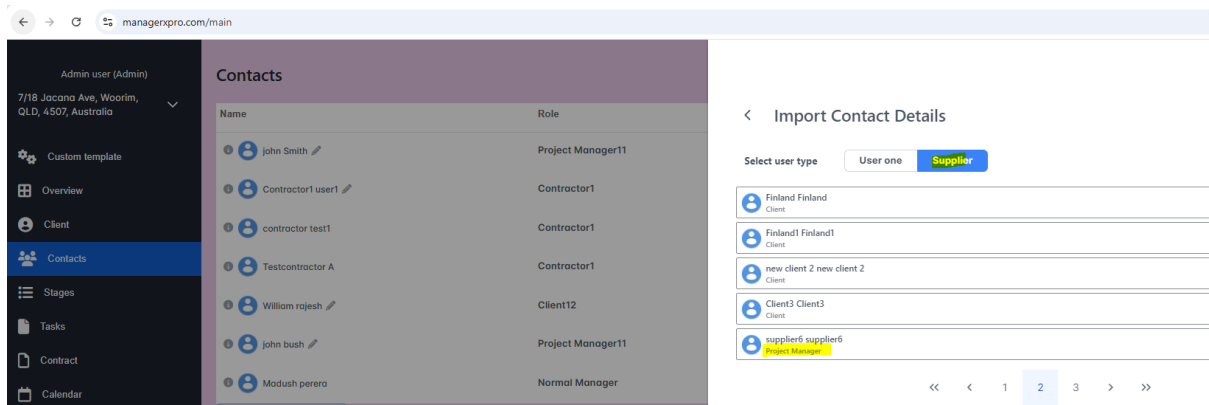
managerxpro.com/main

Admin user (Admin)
7/18 Jacana Ave, Woorim, QLD, 4507, Australia

Custom template
Overview
Client
Contacts
Stages
Tasks
Contract
Calendar

Contacts

| Name | Role |
|---|---|
| john Smith | Project Manager11 |
| Contractor1 user1 | Contractor1 |
| contractor test1 | Contractor1 |
| Testcontractor A | Contractor1 |
| William rajesh | Client12 |
| john bush | Project Manager11 |
| Modush perero | Normal Manager |

Import Contact Details

Select user type User one Supplier

Finland Finland
Client

Finland1 Finland1
Client

new client 2 new client 2
Client

Client3 Client3
Client

supplier6 supplier6
Project Manager

« ‹ 1 2 3 › »